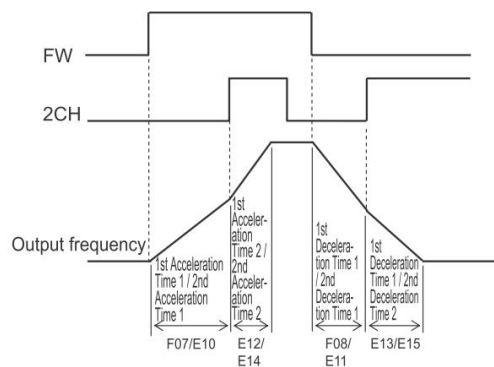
FW

2CH

Output frequency

1st Acceleration Time 1 / 2nd Acceleration Time 1

1st Acceleration Time 2 / 2nd Acceleration Time 2

1st Deceleration Time 1 / 2nd Deceleration Time 1

1st Deceleration Time 1 / 2nd Deceleration Time 2

F07/E10

E12/ E14

F08/ E11

E13/E15